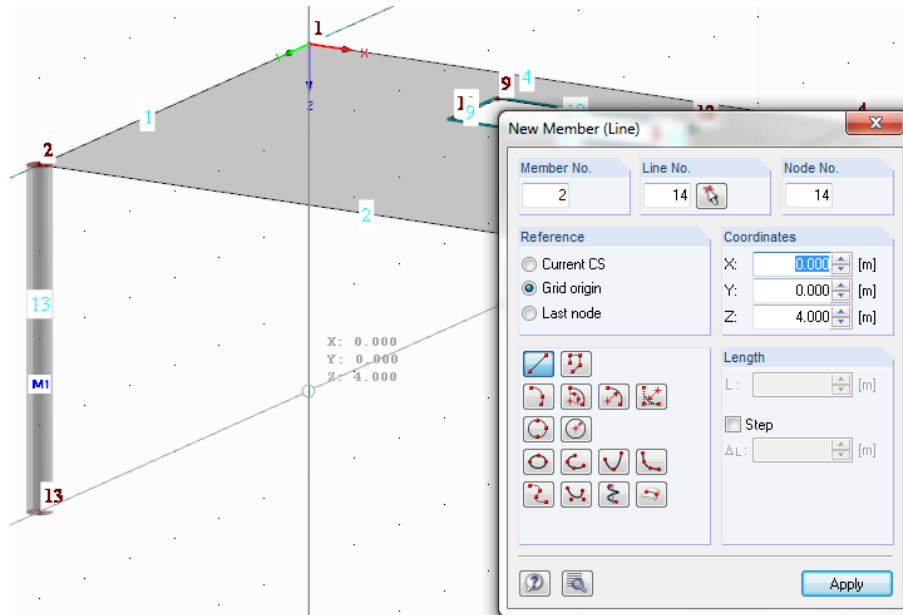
1
X
Y
Z
9
4
1
9
10
12
4
1
2
2
13
M1
13
X: 0.000
Y: 0.000
Z: 4.000

New Member (Line)

Member No.
2
Line No.
14
Node No.
14

Reference
Current CS
Grid origin
Last node

Coordinates
X: 0.000 [m]
Y: 0.000 [m]
Z: 4.000 [m]

Length
L: [m]
Step
ΔL: [m]

Apply